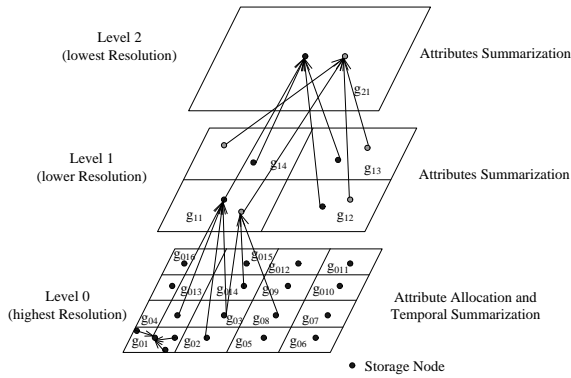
Level 2
(lowest Resolution)

Attributes Summarization

$g_{21}$

Level 1
(lower Resolution)

$g_{14}$

$g_{13}$

Attributes Summarization

$g_{11}$

$g_{12}$

Level 0
(highest Resolution)

$g_{016}$

$g_{015}$

$g_{012}$

$g_{011}$

$g_{013}$

$g_{014}$

$g_{09}$

$g_{010}$

Attribute Allocation and
Temporal Summarization

$g_{04}$

$g_{03}$

$g_{08}$

$g_{07}$

$g_{01}$

$g_{02}$

$g_{05}$

$g_{06}$

Storage Node